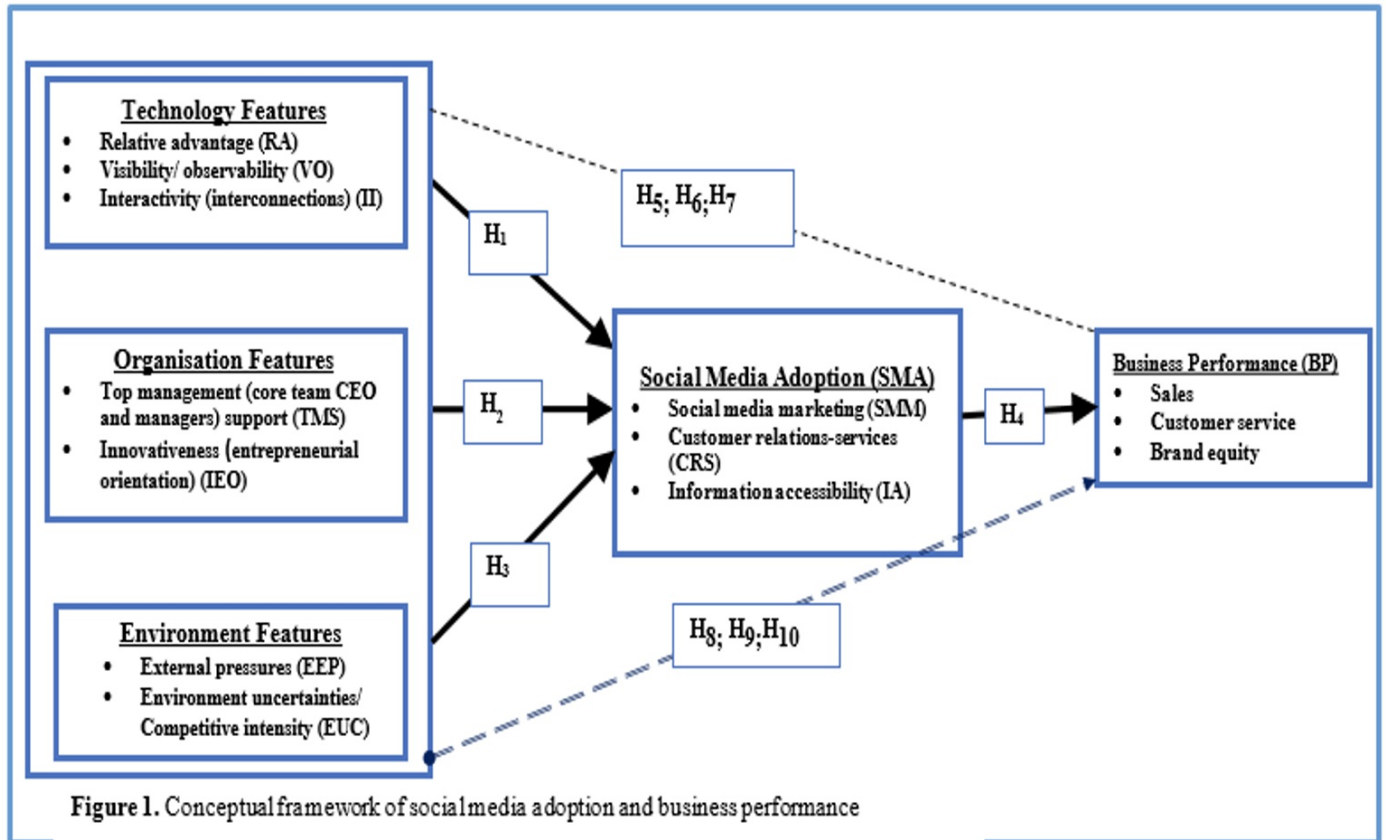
Technology Features
- Relative advantage (RA)
- Visibility/ observability (VO)
- Interactivity (interconnections) (II)

$H_5$; $H_6$;$H_7$

$H_1$

Organisation Features
- Top management (core team CEO and managers) support (TMS)
- Innovativeness (entrepreneurial orientation) (IEO)

$H_2$

Social Media Adoption (SMA)
- Social media marketing (SMM)
- Customer relations-services (CRS)
- Information accessibility (IA)

$H_4$

Business Performance (BP)
- Sales
- Customer service
- Brand equity

$H_3$

Environment Features
- External pressures (EEP)
- Environment uncertainties/ Competitive intensity (EUC)

$H_8$; $H_9$;$H_{10}$

Figure 1. Conceptual framework of social media adoption and business performance